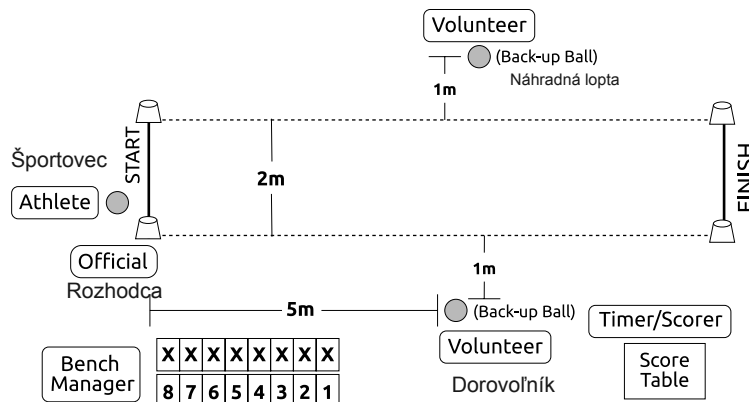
Volunteer

(Back-up Ball)
Náhradná lopta

1m

Športovec

START

2m

FINISH

Athlete

Official
Rozhodca

1m

5m

(Back-up Ball)

Timer/Scorer

Volunteer

Bench Manager

| X | X | X | X | X | X | X | X |
|---|---|---|---|---|---|---|---|
| 8 | 7 | 6 | 5 | 4 | 3 | 2 | 1 |

Dorovoľník

Score Table